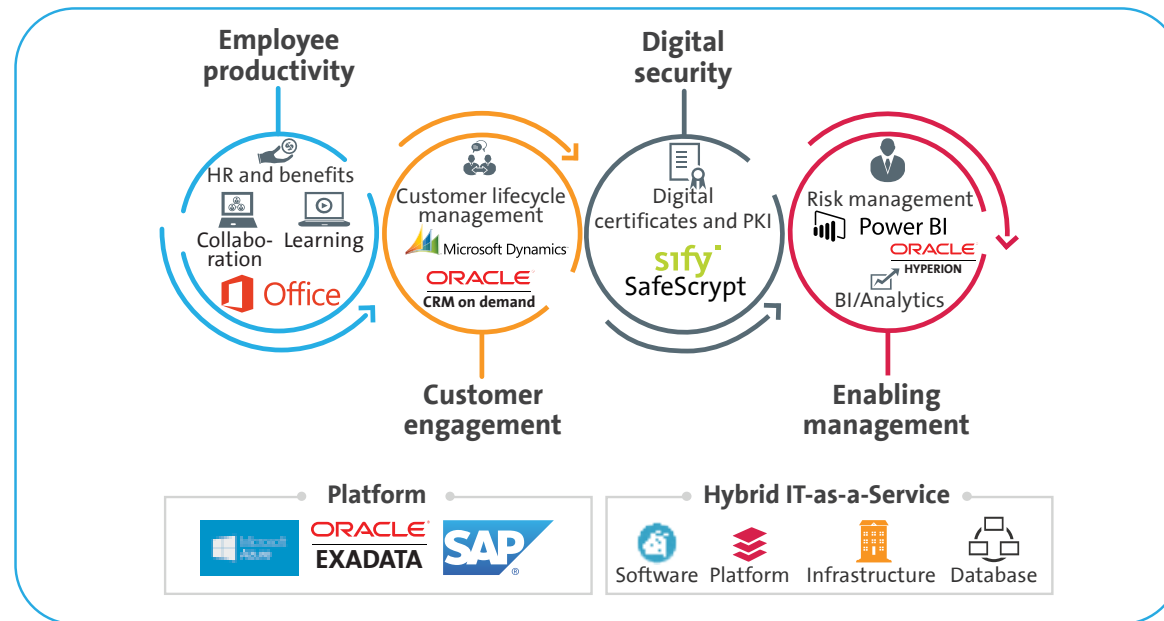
Employee productivity

HR and benefits

Collaboration

Learning

Office

Customer lifecycle management

Microsoft Dynamics

ORACLE
CRM on demand

Customer engagement

Digital security

Digital certificates and PKI

sify
SafeScrypt

Risk management

Power BI

ORACLE
HYPERION

BI/Analytics

Enabling management

Platform

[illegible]

ORACLE
EXADATA

SAP

Hybrid IT-as-a-Service

Software

Platform

Infrastructure

Database